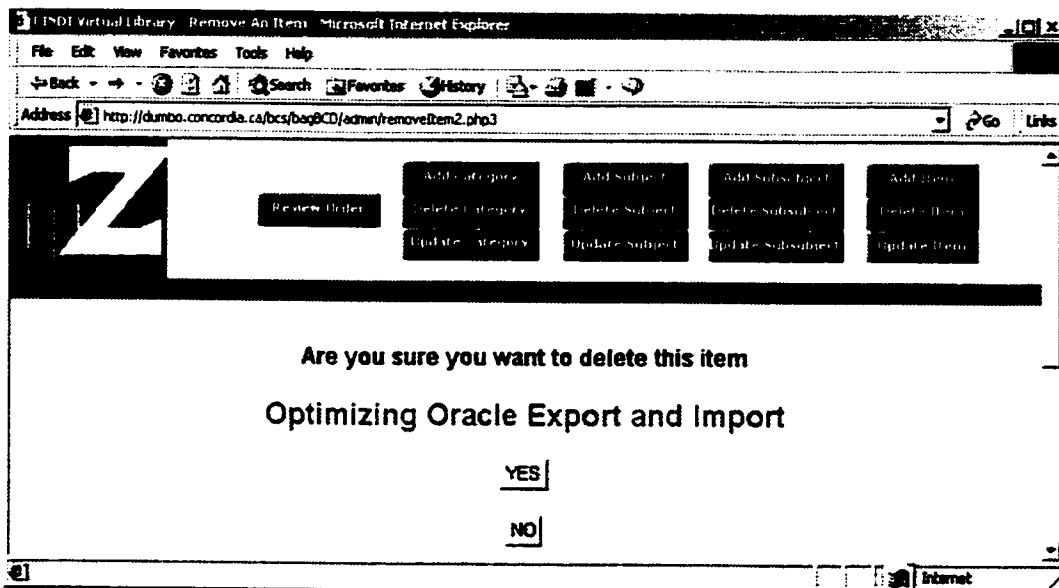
CISDT Virtual Library Remove An Item Microsoft Internet Explorer

File Edit View Favorites Tools Help

Back Search Favorites History

Address http://dumbo.concordia.ca/bcs/bagBCD/admin/removeItem2.php3 Go Links

Review Order

Add Category
Delete Category
Update Category

Add Subject
Delete Subject
Update Subject

Add Subsubject
Delete Subsubject
Update Subsubject

Add Item
Delete Item
Update Item

Are you sure you want to delete this item

Optimizing Oracle Export and Import

YES

NO

Internet